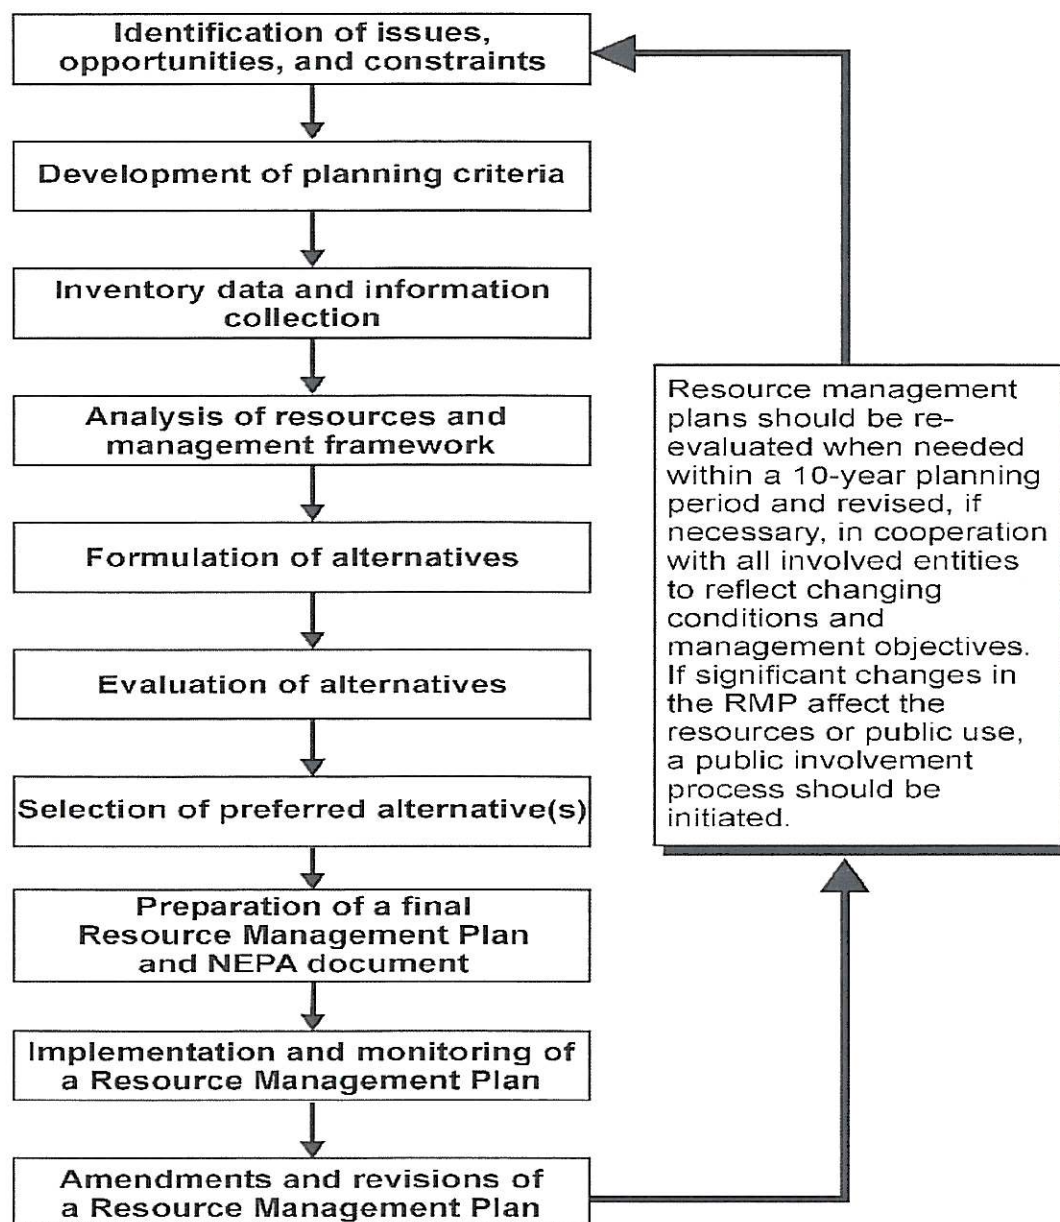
Identification of issues, opportunities, and constraints

Development of planning criteria

Inventory data and information collection

Analysis of resources and management framework

Formulation of alternatives

Evaluation of alternatives

Selection of preferred alternative(s)

Preparation of a final Resource Management Plan and NEPA document

Implementation and monitoring of a Resource Management Plan

Amendments and revisions of a Resource Management Plan

Resource management plans should be reevaluated when needed within a 10-year planning period and revised, if necessary, in cooperation with all involved entities to reflect changing conditions and management objectives. If significant changes in the RMP affect the resources or public use, a public involvement process should be initiated.